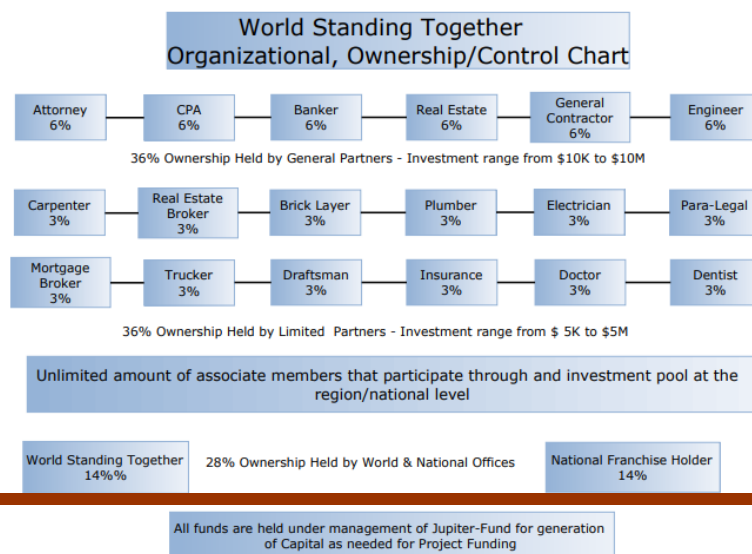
World Standing Together
Organizational, Ownership/Control Chart

Attorney
6%

CPA
6%

Banker
6%

Real Estate
6%

General Contractor
6%

Engineer
6%

36% Ownership Held by General Partners - Investment range from $10K to $10M

Carpenter
3%

Real Estate Broker
3%

Brick Layer
3%

Plumber
3%

Electrician
3%

Para-Legal
3%

Mortgage Broker
3%

Trucker
3%

Draftsman
3%

Insurance
3%

Doctor
3%

Dentist
3%

36% Ownership Held by Limited Partners - Investment range from $ 5K to $5M

Unlimited amount of associate members that participate through and investment pool at the region/national level

World Standing Together
14%%

28% Ownership Held by World & National Offices

National Franchise Holder
14%

All funds are held under management of Jupiter-Fund for generation of Capital as needed for Project Funding